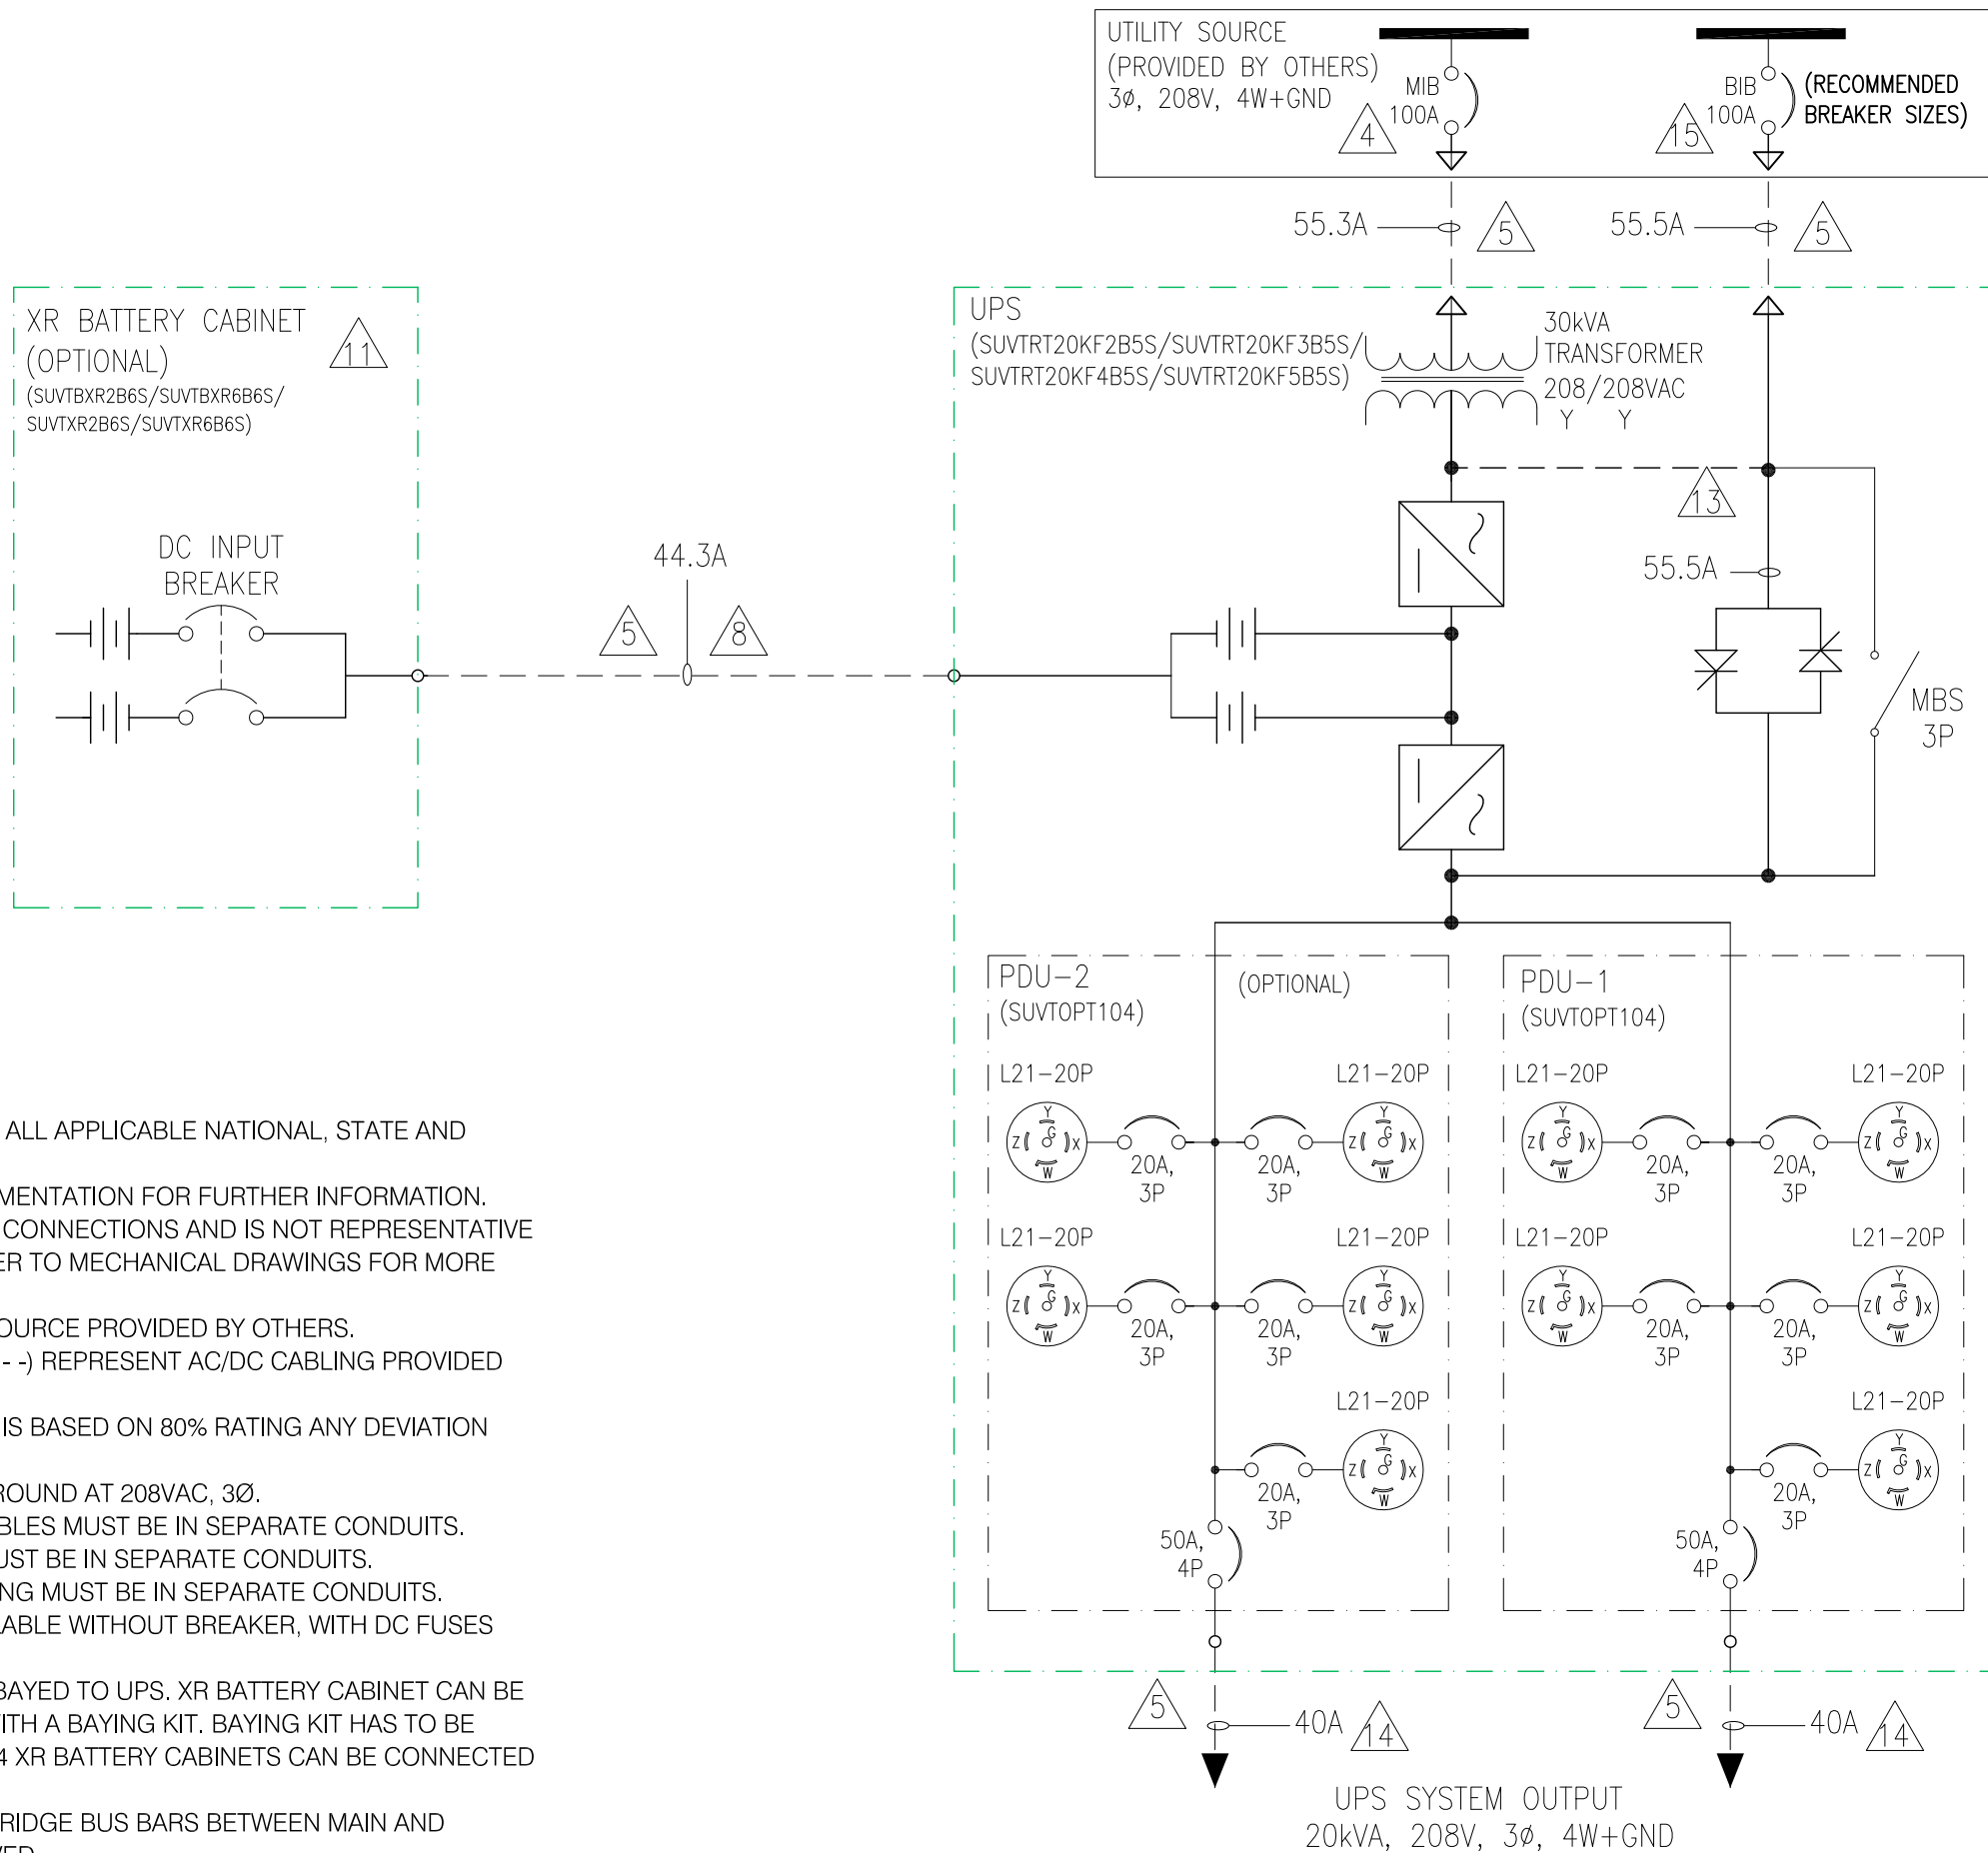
UTILITY SOURCE
(PROVIDED BY OTHERS)
3ø, 208V, 4W+GND

MIB
100A
4

BIB
100A
15
(RECOMMENDED BREAKER SIZES)

55.3A
5
55.5A
5

XR BATTERY CABINET
(OPTIONAL)
11
(SUVTBXR2B6S/SUVTBXR6B6S/
SUVTXR2B6S/SUVTXR6B6S)

DC INPUT
BREAKER

44.3A
5
8

UPS
(SUVTRT20KF2B5S/SUVTRT20KF3B5S/
SUVTRT20KF4B5S/SUVTRT20KF5B5S)

30kVA
TRANSFORMER
208/208VAC
Y Y

13
55.5A
MBS
3P

PDU–2
(SUVTOPT104)
(OPTIONAL)
PDU–1
(SUVTOPT104)

L21–20P
L21–20P
L21–20P
L21–20P
20A, 3P
20A, 3P
20A, 3P
20A, 3P
L21–20P
L21–20P
L21–20P
L21–20P
20A, 3P
20A, 3P
20A, 3P
20A, 3P
L21–20P
L21–20P
20A, 3P
20A, 3P
50A, 4P
50A, 4P

5
40A
14
5
40A
14

UPS SYSTEM OUTPUT
20kVA, 208V, 3ø, 4W+GND

ALL APPLICABLE NATIONAL, STATE AND

MENTATION FOR FURTHER INFORMATION.
CONNECTIONS AND IS NOT REPRESENTATIVE
ER TO MECHANICAL DRAWINGS FOR MORE

OURCE PROVIDED BY OTHERS.
- -) REPRESENT AC/DC CABLING PROVIDED

IS BASED ON 80% RATING ANY DEVIATION

ROUND AT 208VAC, 3Ø.
BLES MUST BE IN SEPARATE CONDUITS.
UST BE IN SEPARATE CONDUITS.
NG MUST BE IN SEPARATE CONDUITS.
ABLE WITHOUT BREAKER, WITH DC FUSES

BAYED TO UPS. XR BATTERY CABINET CAN BE
ITH A BAYING KIT. BAYING KIT HAS TO BE
4 XR BATTERY CABINETS CAN BE CONNECTED

RIDGE BUS BARS BETWEEN MAIN AND
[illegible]